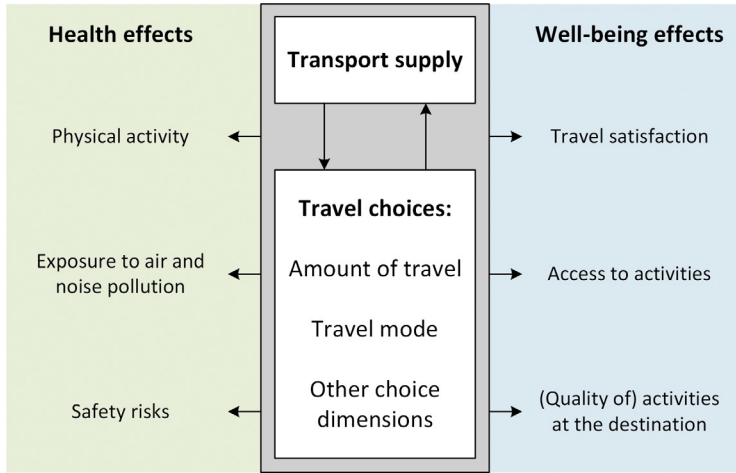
Health effects

Physical activity

Exposure to air and noise pollution

Safety risks

Transport supply

Travel choices:

Amount of travel

Travel mode

Other choice dimensions

Well-being effects

Travel satisfaction

Access to activities

(Quality of) activities at the destination